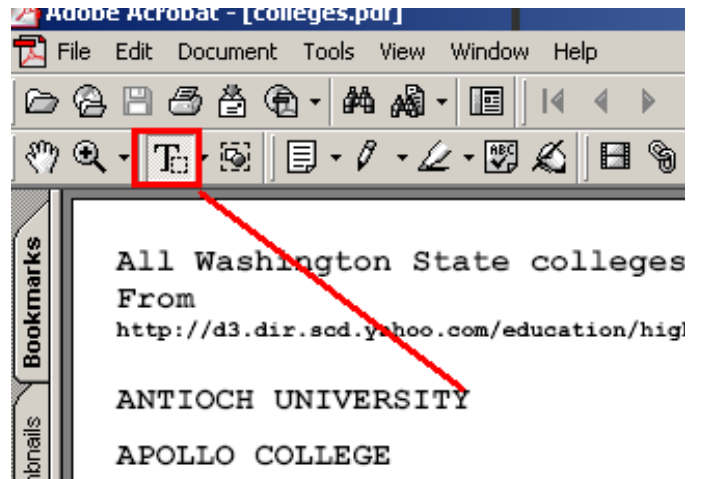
Adobe Acrobat - [colleges.pdf]

File Edit Document Tools View Window Help

Bookmarks

nbnails

All Washington State colleges
From
http://d3.dir.scd.yahoo.com/education/high

ANTIOCH UNIVERSITY

APOLLO COLLEGE